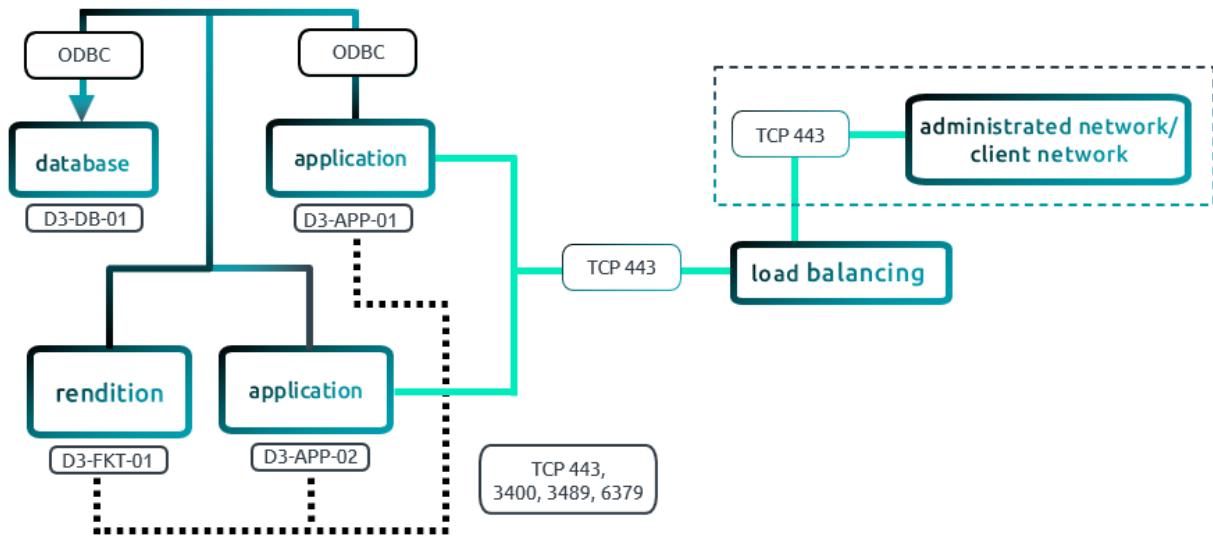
ODBC

ODBC

database

D3-DB-01

application

D3-APP-01

TCP 443

administrated network/ client network

TCP 443

load balancing

rendition

D3-FKT-01

application

D3-APP-02

TCP 443, 3400, 3489, 6379